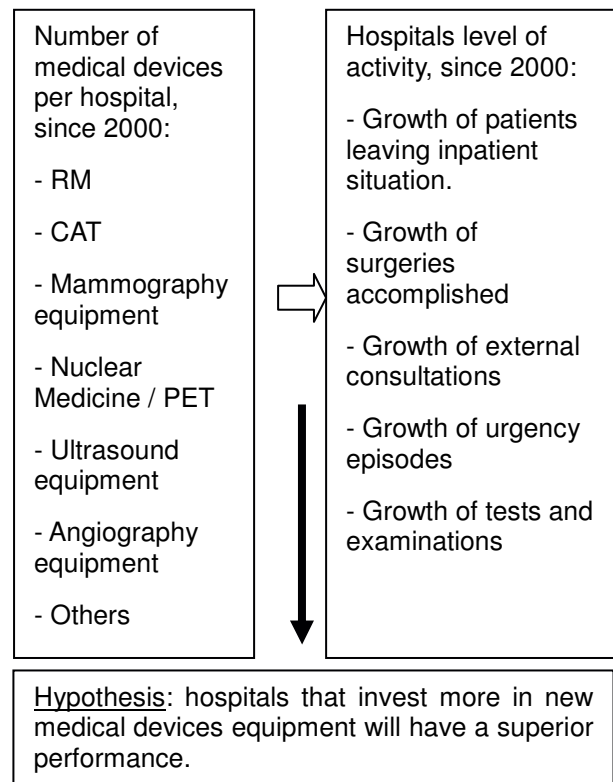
Number of medical devices per hospital, since 2000:

- RM

- CAT

- Mammography equipment

- Nuclear Medicine / PET

- Ultrasound equipment

- Angiography equipment

- Others

Hospitals level of activity, since 2000:

- Growth of patients leaving inpatient situation.

- Growth of surgeries accomplished

- Growth of external consultations

- Growth of urgency episodes

- Growth of tests and examinations

Hypothesis: hospitals that invest more in new medical devices equipment will have a superior performance.